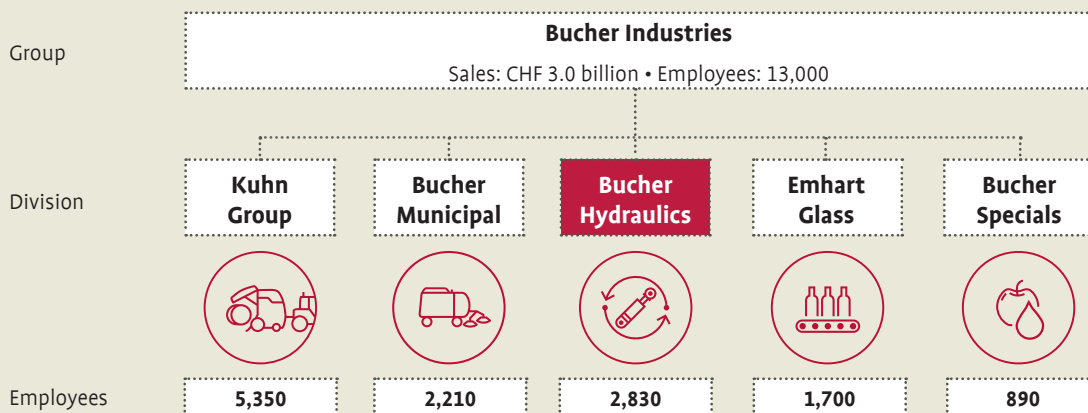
Group

Bucher Industries

Sales: CHF 3.0 billion • Employees: 13,000

Division

Kuhn Group

Bucher Municipal

Bucher Hydraulics

Emhart Glass

Bucher Specials

Employees

5,350

2,210

2,830

1,700

890